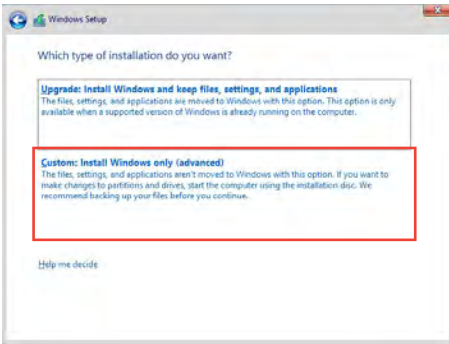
Windows Setup

Which type of installation do you want?

Upgrade: Install Windows and keep files, settings, and applications
The files, settings, and applications are moved to Windows with this option. This option is only available when a supported version of Windows is already running on the computer.

Custom: Install Windows only (advanced)
The files, settings, and applications aren't moved to Windows with this option. If you want to make changes to partitions and drives, start the computer using the installation disc. We recommend backing up your files before you continue.

Help me decide